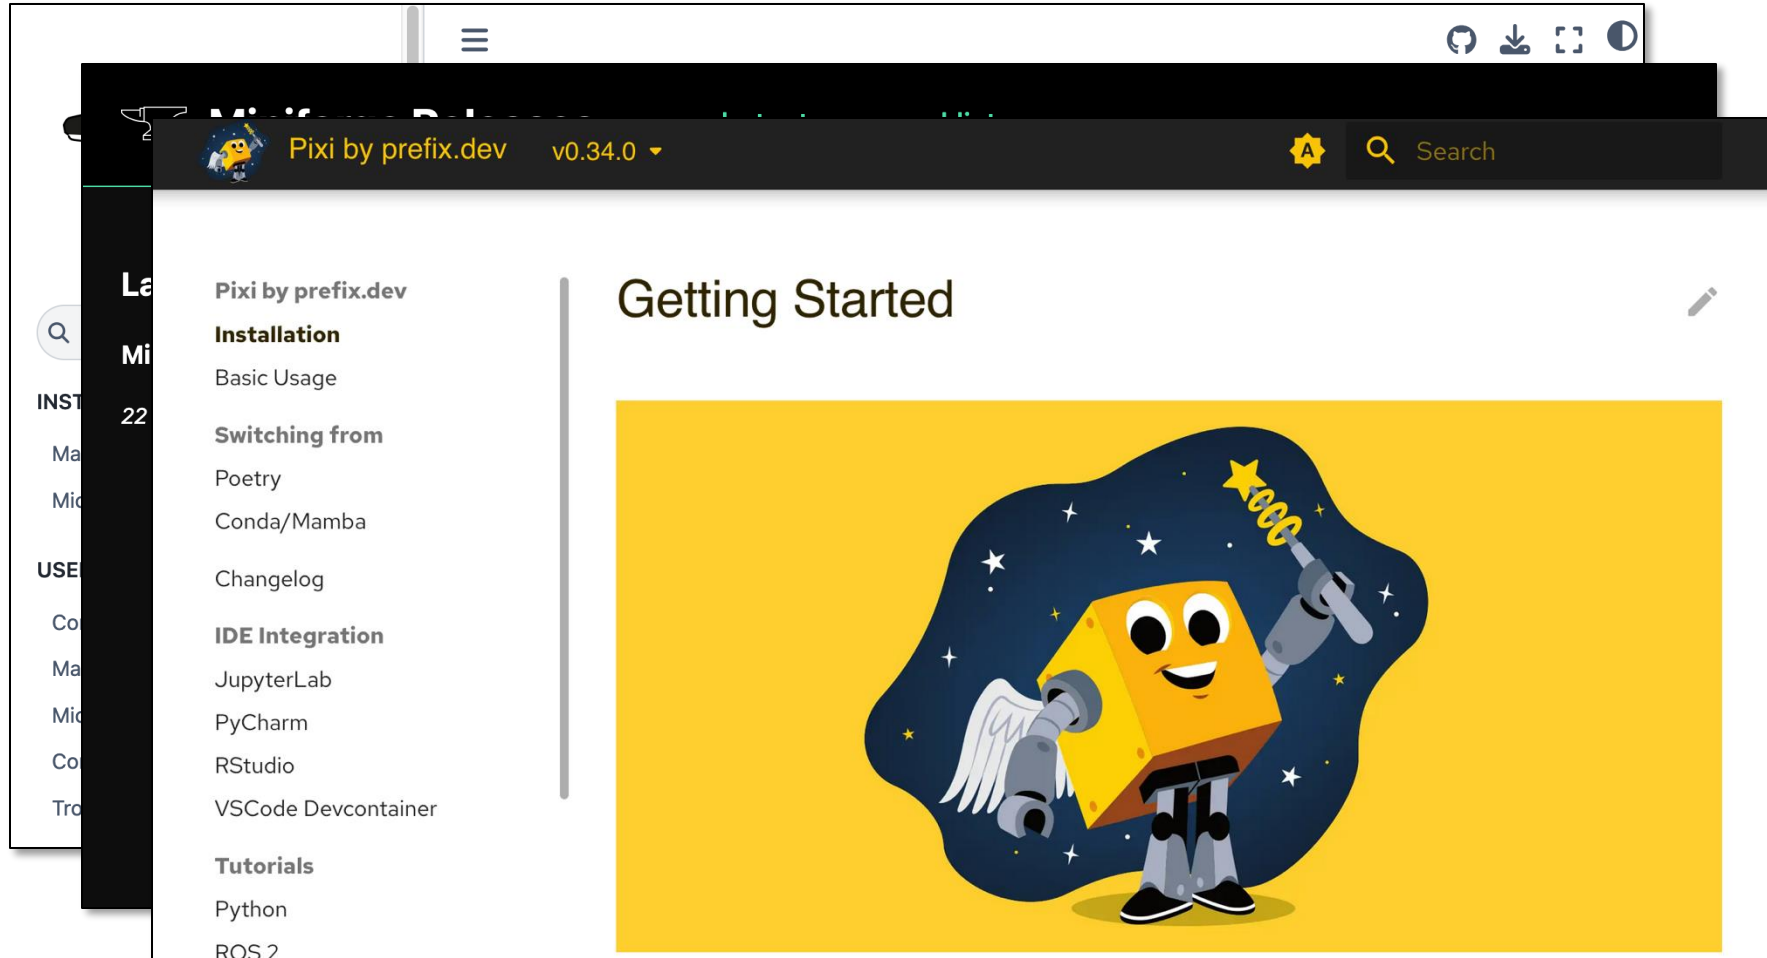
INST

Ma

Mi

USE

Co

Ma

Mi

Co

Tro

La

Mi

22

Pixi by prefix.dev v0.34.0

A

Search

Pixi by prefix.dev

Installation

Basic Usage

Switching from

Poetry

Conda/Mamba

Changelog

IDE Integration

JupyterLab

PyCharm

RStudio

VSCode Devcontainer

Tutorials

Python

ROS 2

Getting Started